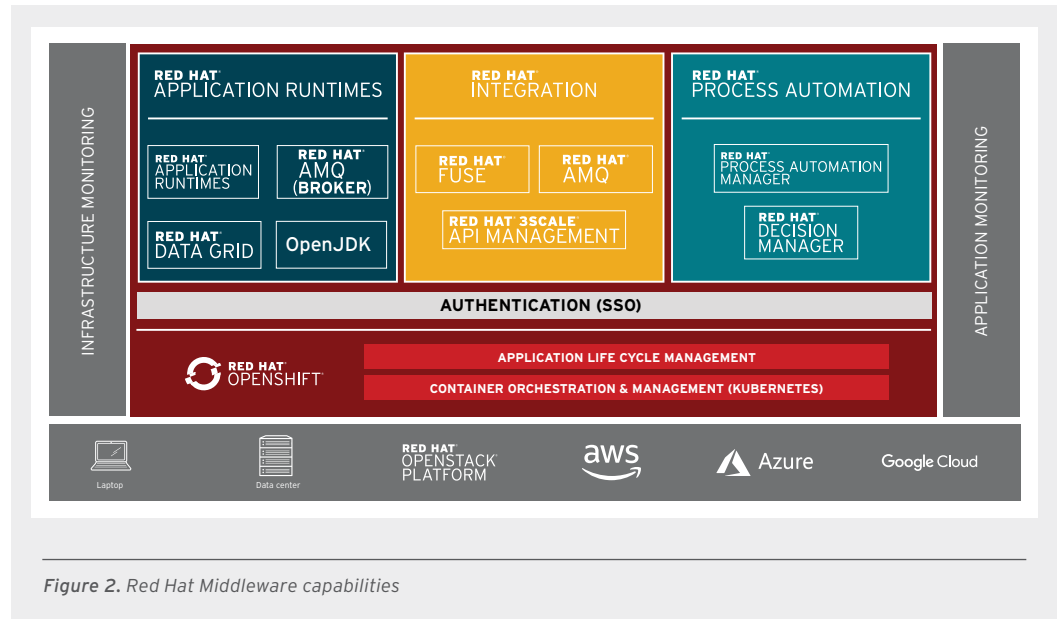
INFRASTRUCTURE MONITORING

RED HAT APPLICATION RUNTIMES

RED HAT APPLICATION RUNTIMES

RED HAT AMQ (BROKER)

RED HAT DATA GRID

OpenJDK

RED HAT INTEGRATION

RED HAT FUSE

RED HAT AMQ

RED HAT 3SCALE API MANAGEMENT

RED HAT PROCESS AUTOMATION

RED HAT PROCESS AUTOMATION MANAGER

RED HAT DECISION MANAGER

APPLICATION MONITORING

AUTHENTICATION (SSO)

RED HAT OPENSHIFT

APPLICATION LIFE CYCLE MANAGEMENT

CONTAINER ORCHESTRATION & MANAGEMENT (KUBERNETES)

Laptop

Data center

RED HAT OPENSTACK PLATFORM

aws

Azure

Google Cloud

Figure 2. Red Hat Middleware capabilities